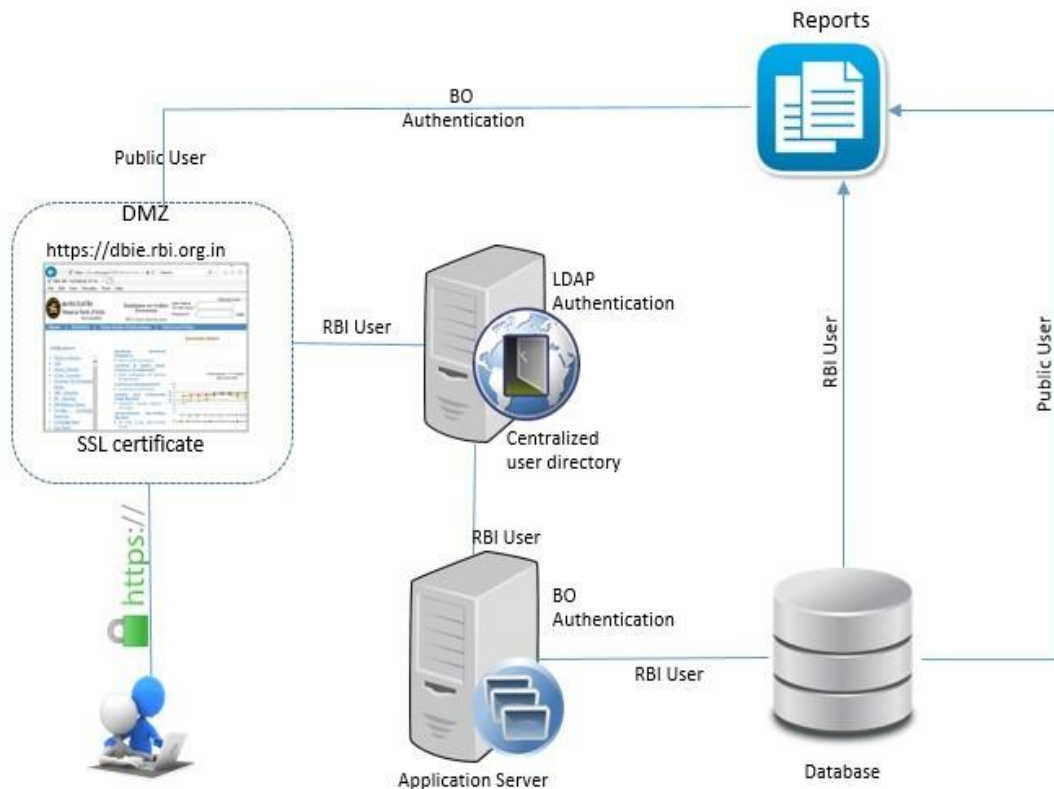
Reports

BO
Authentication

Public User

DMZ

https://dbie.rbi.org.in

SSL certificate

https://

RBI User

LDAP
Authentication

Centralized
user directory

RBI User

RBI User

Public User

BO
Authentication

RBI User

Application Server

Database